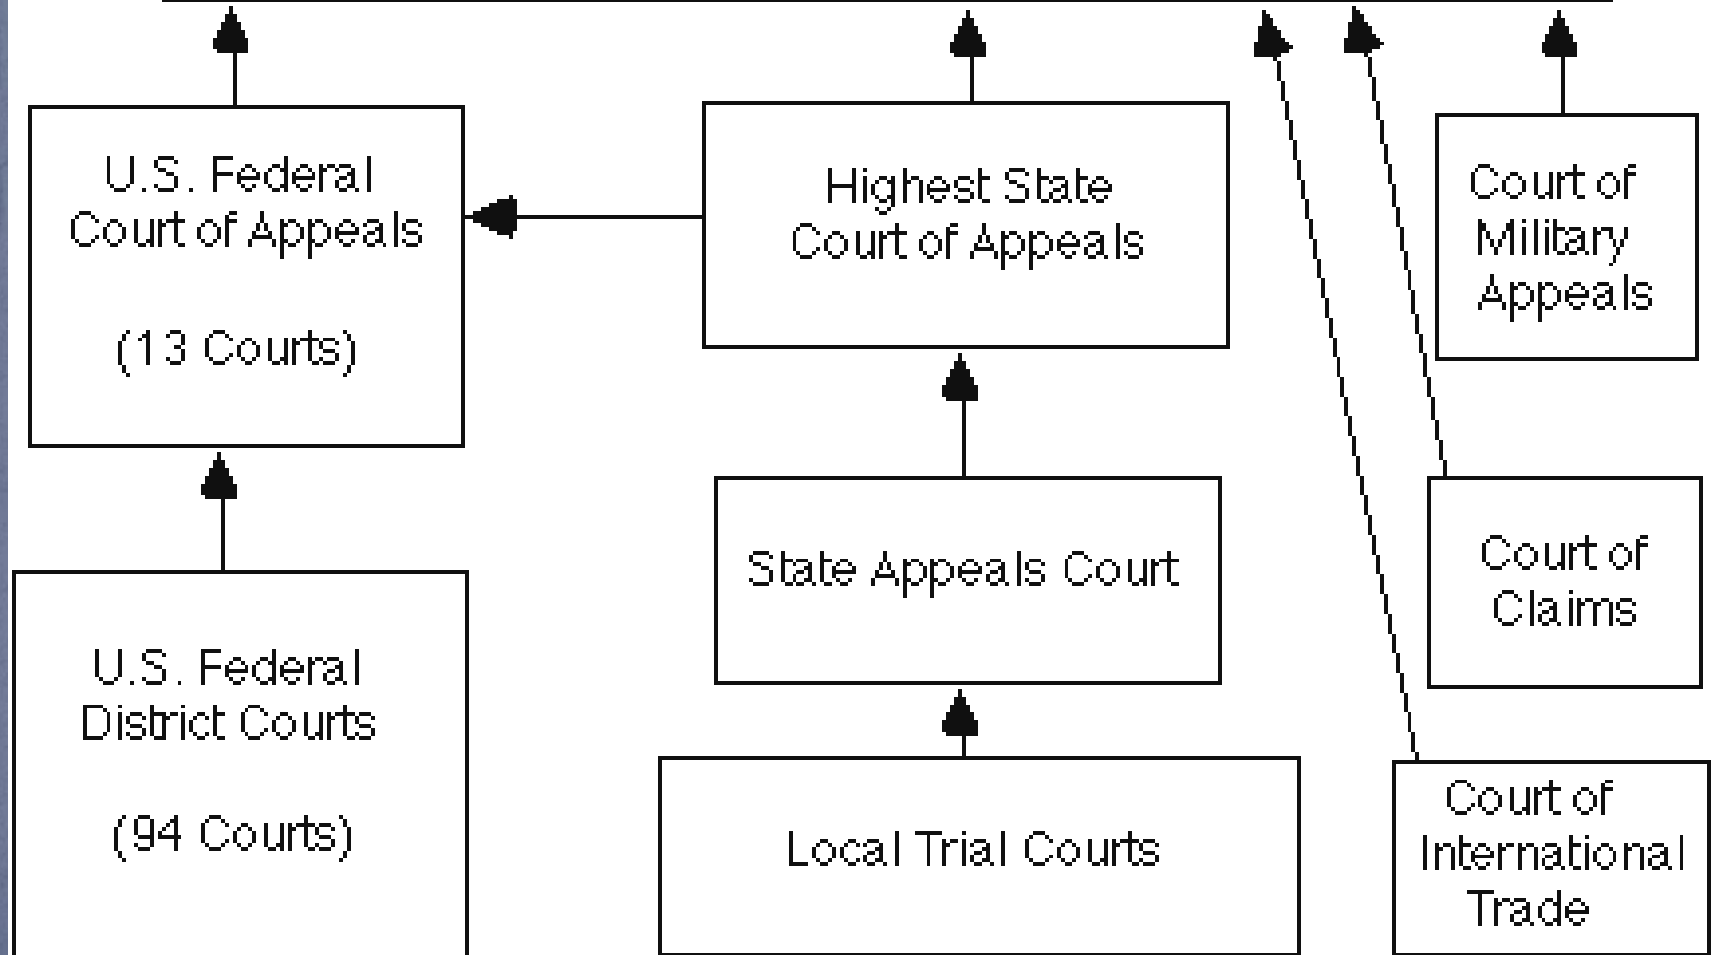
U.S. Federal Court of Appeals

(13 Courts)

Highest State Court of Appeals

Court of Military Appeals

State Appeals Court

Court of Claims

U.S. Federal District Courts

(94 Courts)

Local Trial Courts

Court of International Trade